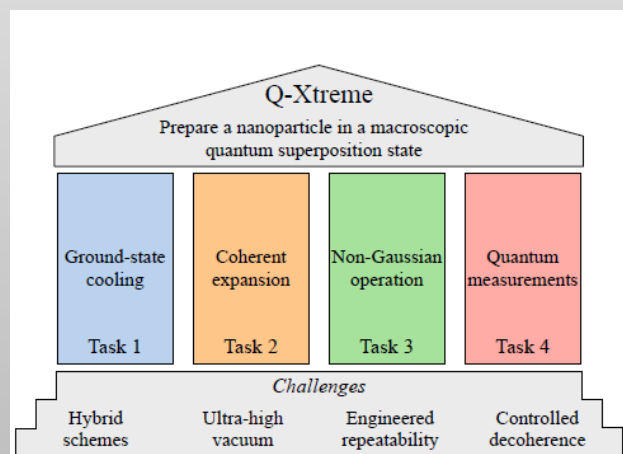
Q-Xtreme

Prepare a nanoparticle in a macroscopic quantum superposition state

Ground-state cooling

Task 1

Coherent expansion

Task 2

Non-Gaussian operation

Task 3

Quantum measurements

Task 4

Challenges

Hybrid schemes

Ultra-high vacuum

Engineered repeatability

Controlled decoherence